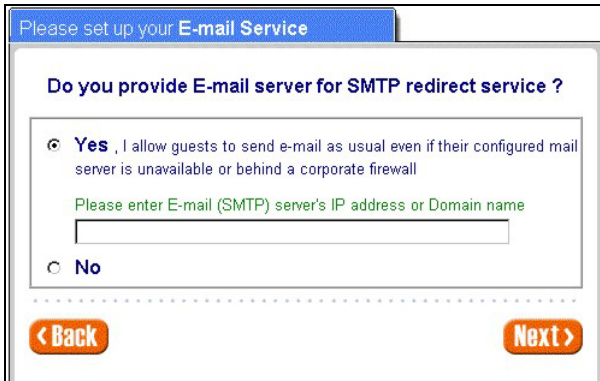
Please set up your E-mail Service

Do you provide E-mail server for SMTP redirect service ?

Yes , I allow guests to send e-mail as usual even if their configured mail server is unavailable or behind a corporate firewall

Please enter E-mail (SMTP) server's IP address or Domain name

No

‹Back

Next›